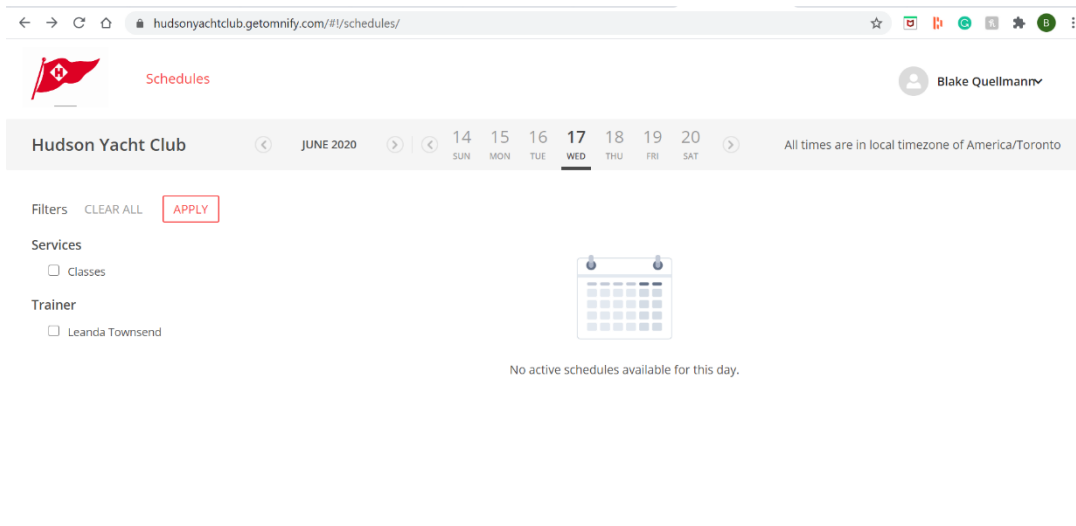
hudsonyachtclub.getomnify.com/#!/schedules/

B

Schedules

Blake Quellmann

Hudson Yacht Club

JUNE 2020

14 SUN
15 MON
16 TUE
17 WED
18 THU
19 FRI
20 SAT

All times are in local timezone of America/Toronto

Filters CLEAR ALL APPLY

Services

Classes

Trainer

Leanda Townsend

No active schedules available for this day.